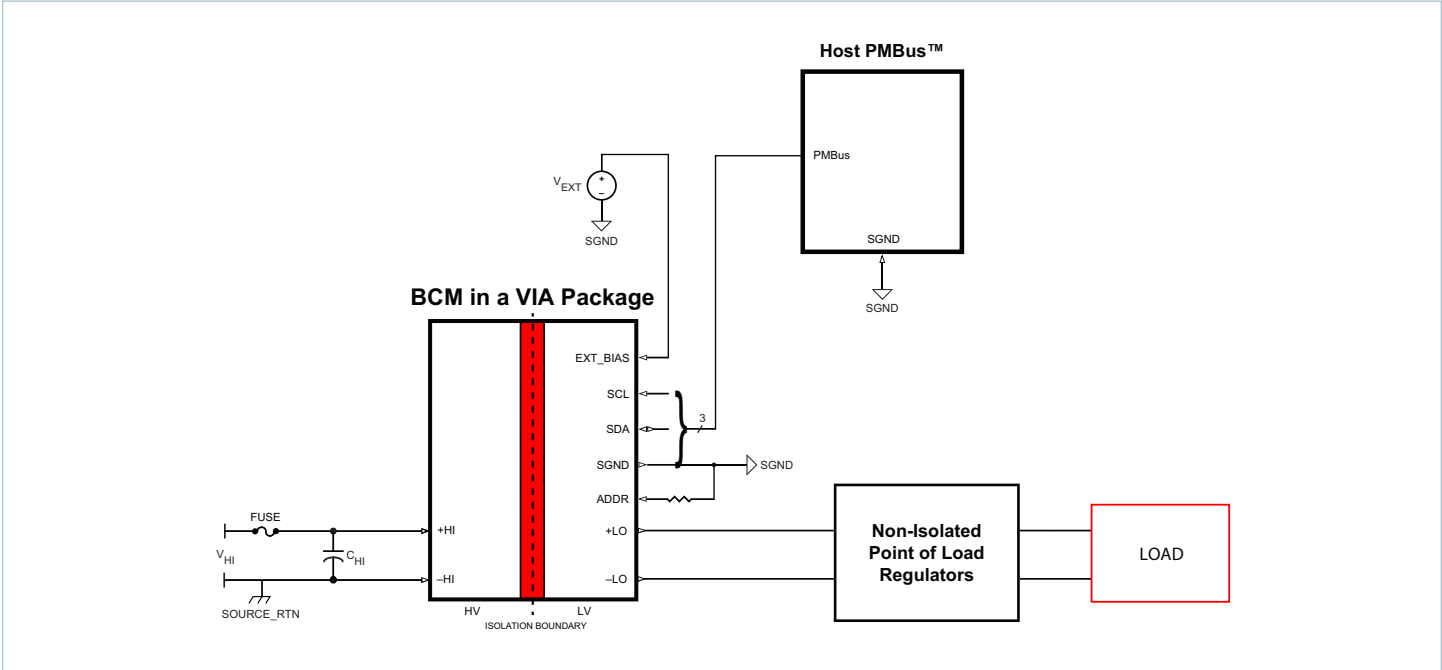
Host PMBus™

PMBus

SGND

SGND

$V_{EXT}$

+
–

SGND

BCM in a VIA Package

EXT_BIAS

SCL

SDA

3

SGND

SGND

ADDR

FUSE

+HI

$V_{HI}$

$C_{HI}$

–HI

SOURCE_RTN

+LO

–LO

HV

LV

ISOLATION BOUNDARY

Non-Isolated Point of Load Regulators

LOAD